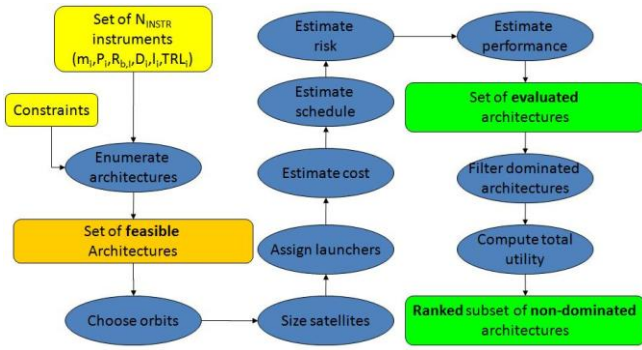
Set of $N_{INSTR}$ instruments ($m_i$,$P_i$,$R_{b,i}$,$D_i$,$I_i$,$TRL_i$)

Constraints

Enumerate architectures

Set of **feasible** Architectures

Choose orbits

Size satellites

Assign launchers

Estimate cost

Estimate schedule

Estimate risk

Estimate performance

Set of **evaluated** architectures

Filter dominated architectures

Compute total utility

**Ranked** subset of **non-dominated** architectures